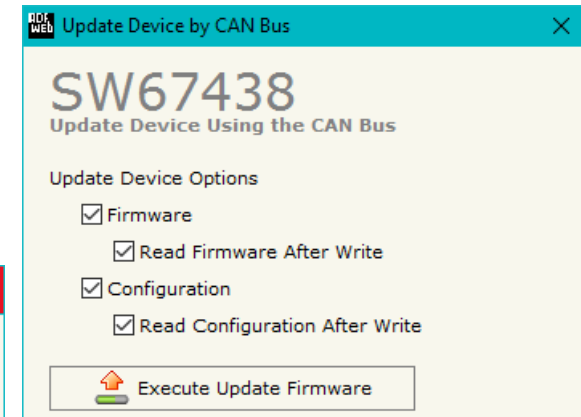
ADF WEB Update Device by CAN Bus

SW67438
Update Device Using the CAN Bus

Update Device Options

Firmware

Read Firmware After Write

Configuration

Read Configuration After Write

Execute Update Firmware